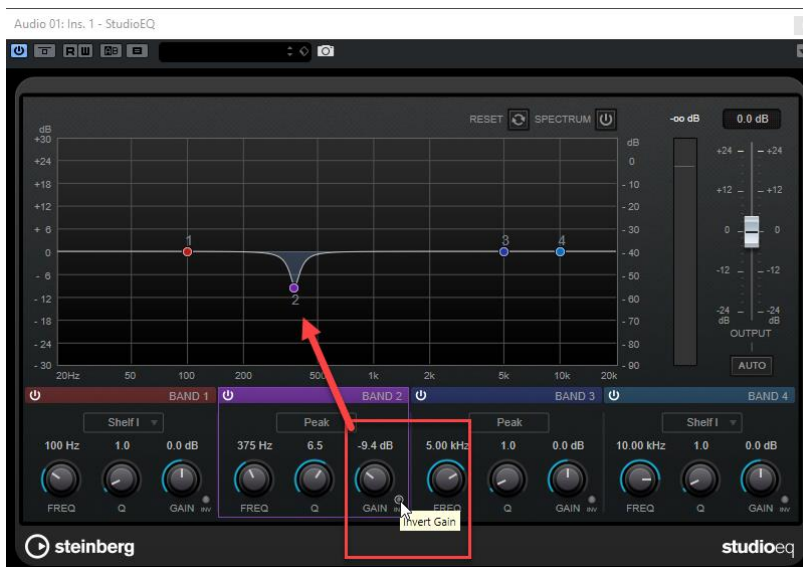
Audio 01: Ins. 1 - StudioEQ

R W

RESET SPECTRUM

-oo dB 0.0 dB

dB
+30
+24
+18
+12
+6
0
-6
-12
-18
-24
-30

dB
0
-10
-20
-30
-40
-50
-60
-70
-80
-90

1
2
3
4

20Hz 50 100 200 500 1k 2k 5k 10k 20k

+24 +24
+12 +12
0 0
-12 -12
-24 dB -24 dB
OUTPUT
AUTO

BAND 1
Shelf I
100 Hz 1.0 0.0 dB
FREQ Q GAIN INV

BAND 2
Peak
375 Hz 6.5 -9.4 dB
FREQ Q GAIN INV
Invert Gain

BAND 3
Peak
5.00 kHz 1.0 0.0 dB
FREQ Q GAIN INV

BAND 4
Shelf I
10.00 kHz 1.0 0.0 dB
FREQ Q GAIN INV

steinberg
studioeq